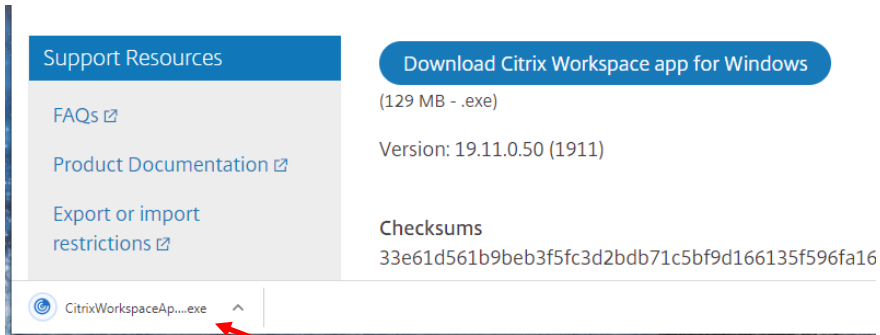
Support Resources

FAQs

Product Documentation

Export or import restrictions

Download Citrix Workspace app for Windows

(129 MB - .exe)

Version: 19.11.0.50 (1911)

Checksums

33e61d561b9beb3f5fc3d2bdb71c5bf9d166135f596fa16

CitrixWorkspaceAp....exe